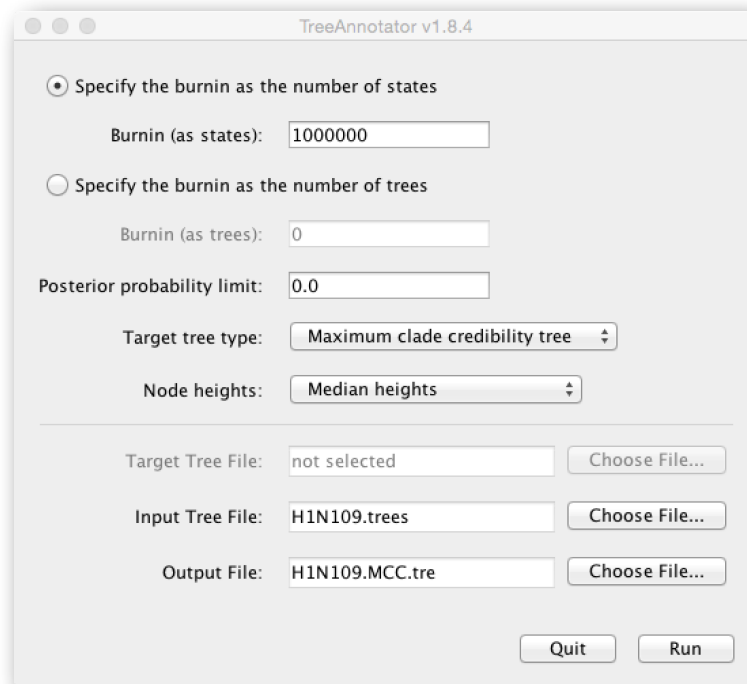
TreeAnnotator v1.8.4

Specify the burnin as the number of states

Burnin (as states): 1000000

Specify the burnin as the number of trees

Burnin (as trees): 0

Posterior probability limit: 0.0

Target tree type: Maximum clade credibility tree

Node heights: Median heights

Target Tree File: not selected Choose File...

Input Tree File: H1N109.trees Choose File...

Output File: H1N109.MCC.tre Choose File...

Quit Run